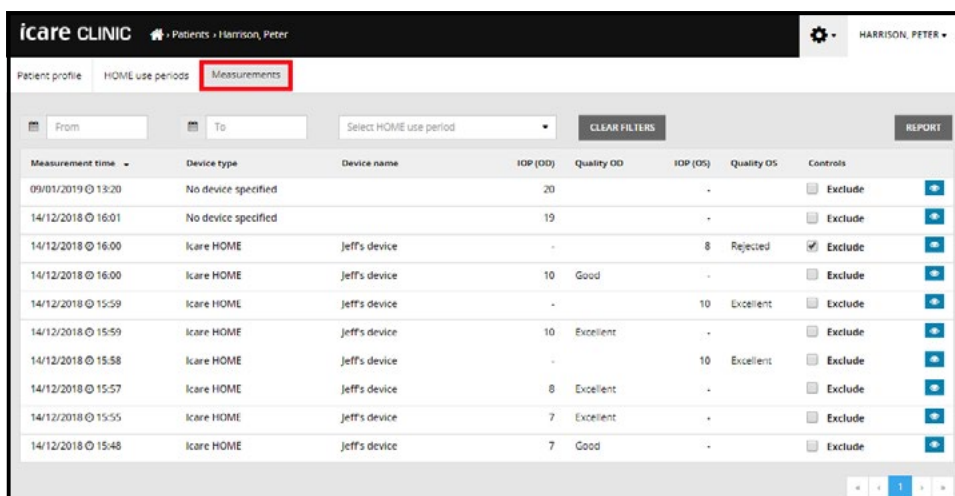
icare CLINIC › Patients › Harrison, Peter

HARRISON, PETER

Patient profile | HOME use periods | Measurements

From | To | Select HOME use period | CLEAR FILTERS | REPORT

| Measurement time | Device type | Device name | IOP (OD) | Quality OD | IOP (OS) | Quality OS | Controls |
|---|---|---|---|---|---|---|---|
| 09/01/2019 13:20 | No device specified | | 20 | | - | | Exclude |
| 14/12/2018 16:01 | No device specified | | 19 | | - | | Exclude |
| 14/12/2018 16:00 | Icare HOME | Jeff's device | - | | 8 | Rejected | Exclude |
| 14/12/2018 16:00 | Icare HOME | Jeff's device | 10 | Good | - | | Exclude |
| 14/12/2018 15:59 | Icare HOME | Jeff's device | - | | 10 | Excellent | Exclude |
| 14/12/2018 15:59 | Icare HOME | Jeff's device | 10 | Excellent | - | | Exclude |
| 14/12/2018 15:58 | Icare HOME | Jeff's device | - | | 10 | Excellent | Exclude |
| 14/12/2018 15:57 | Icare HOME | Jeff's device | 8 | Excellent | - | | Exclude |
| 14/12/2018 15:55 | Icare HOME | Jeff's device | 7 | Excellent | - | | Exclude |
| 14/12/2018 15:48 | Icare HOME | Jeff's device | 7 | Good | - | | Exclude |

« ‹ 1 › »